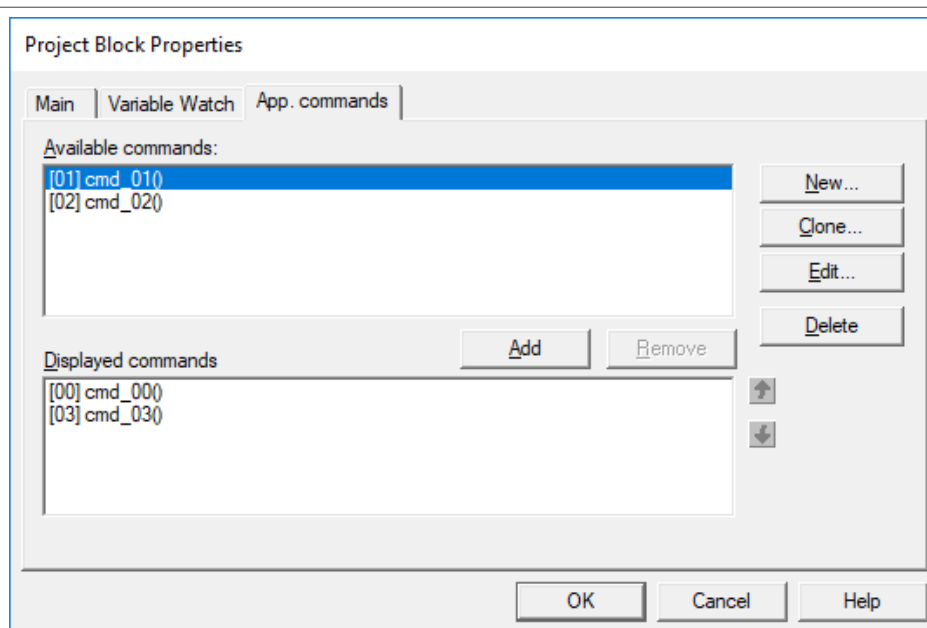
Project Block Properties

Main
Variable Watch
App. commands

Available commands:

[01] cmd_01()
[02] cmd_02()

New...
Clone...
Edit...
Delete

Add
Remove

Displayed commands

[00] cmd_00()
[03] cmd_03()

OK
Cancel
Help